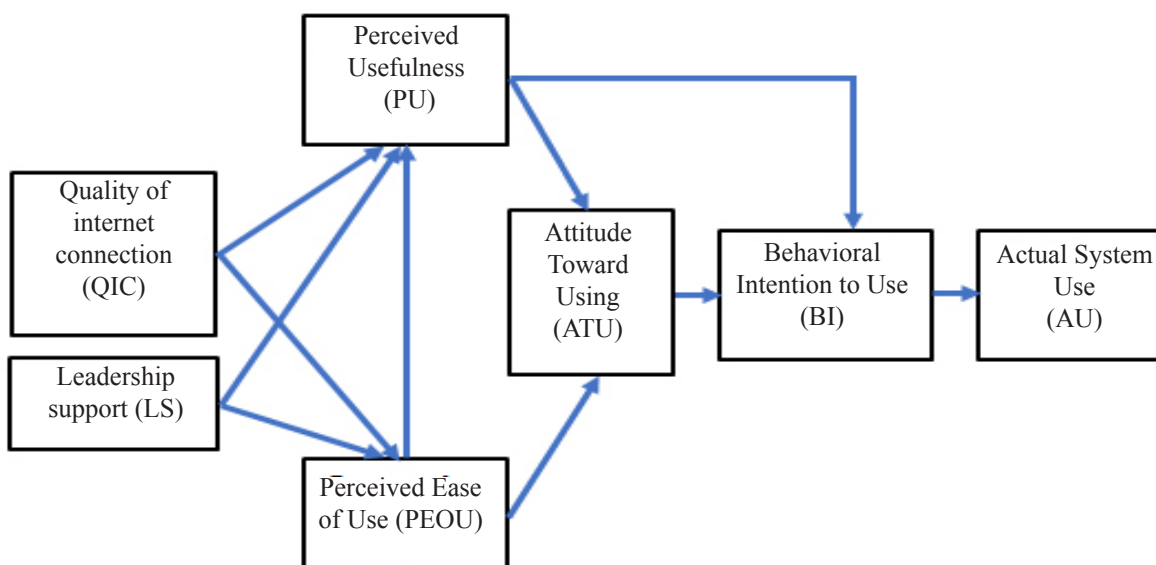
Perceived Usefulness (PU)

Quality of internet connection (QIC)

Leadership support (LS)

Attitude Toward Using (ATU)

Behavioral Intention to Use (BI)

Actual System Use (AU)

Perceived Ease of Use (PEOU)